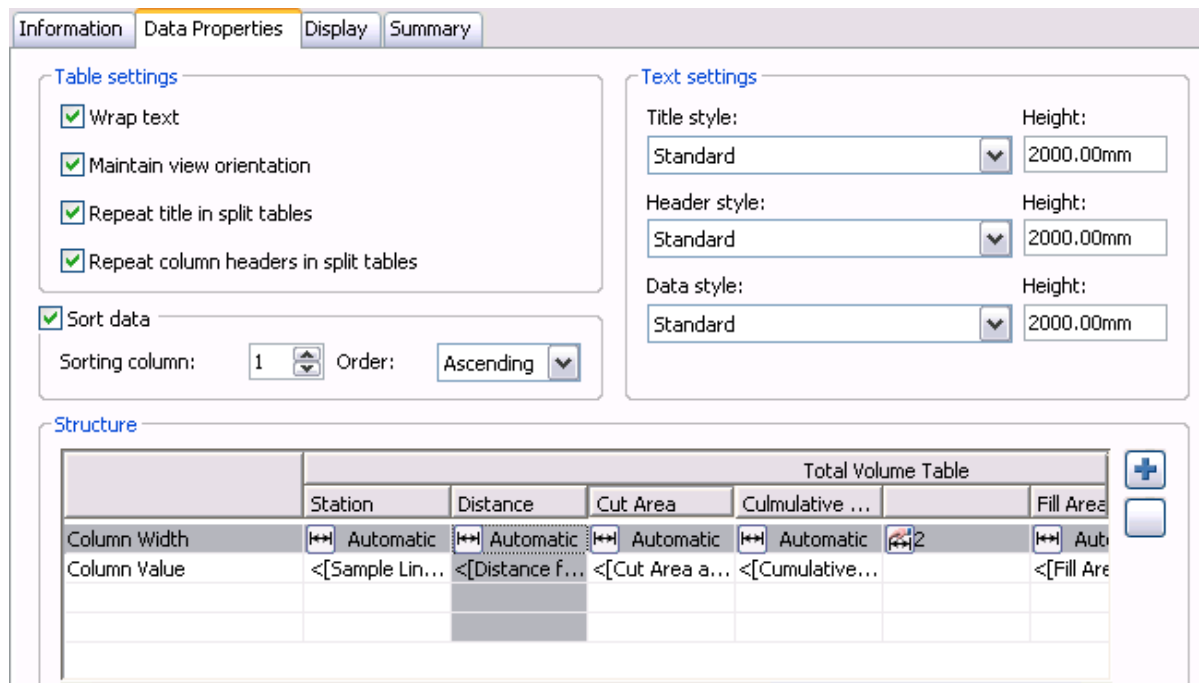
Information | Data Properties | Display | Summary

Table settings

Wrap text

Maintain view orientation

Repeat title in split tables

Repeat column headers in split tables

Sort data

Sorting column: 1 Order: Ascending

Text settings

Title style: Height:

Standard 2000.00mm

Header style: Height:

Standard 2000.00mm

Data style: Height:

Standard 2000.00mm

Structure

| | Total Volume Table | | | | | |
|---|---|---|---|---|---|---|
| | Station | Distance | Cut Area | Culmulative … | | Fill Area |
| Column Width | Automatic | Automatic | Automatic | Automatic | 2 | Aut |
| Column Value | <[Sample Lin… | <[Distance f… | <[Cut Area a… | <[Cumulative… | | <[Fill Are |
| | | | | | | |
| | | | | | | |